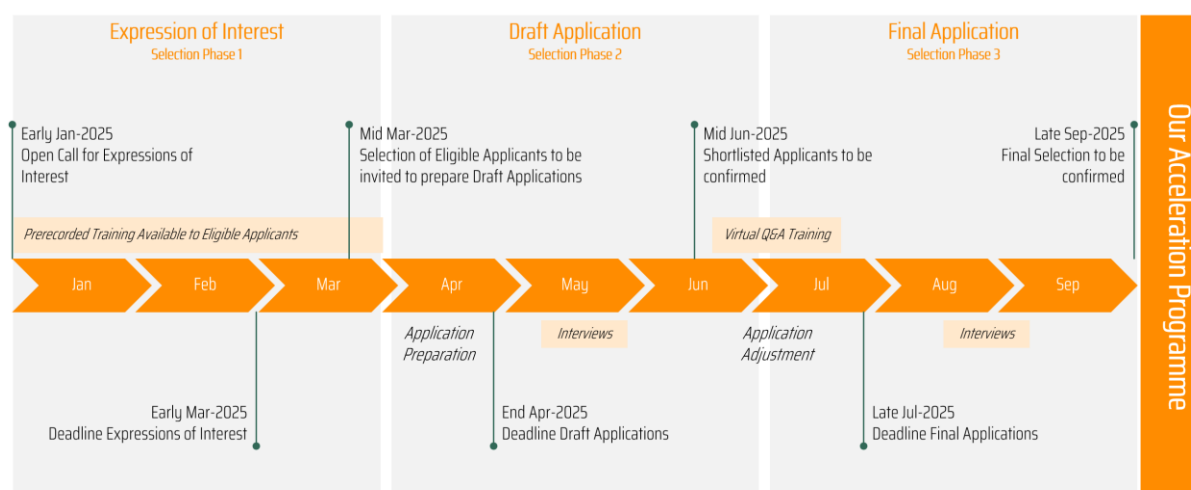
Expression of Interest
Selection Phase 1

Draft Application
Selection Phase 2

Final Application
Selection Phase 3

Our Acceleration Programme

Early Jan-2025
Open Call for Expressions of Interest

Mid Mar-2025
Selection of Eligible Applicants to be invited to prepare Draft Applications

Mid Jun-2025
Shortlisted Applicants to be confirmed

Late Sep-2025
Final Selection to be confirmed

Prerecorded Training Available to Eligible Applicants

Virtual Q&A Training

Jan

Feb

Mar

Apr

May

Jun

Jul

Aug

Sep

Application Preparation

Interviews

Application Adjustment

Interviews

Early Mar-2025
Deadline Expressions of Interest

End Apr-2025
Deadline Draft Applications

Late Jul-2025
Deadline Final Applications